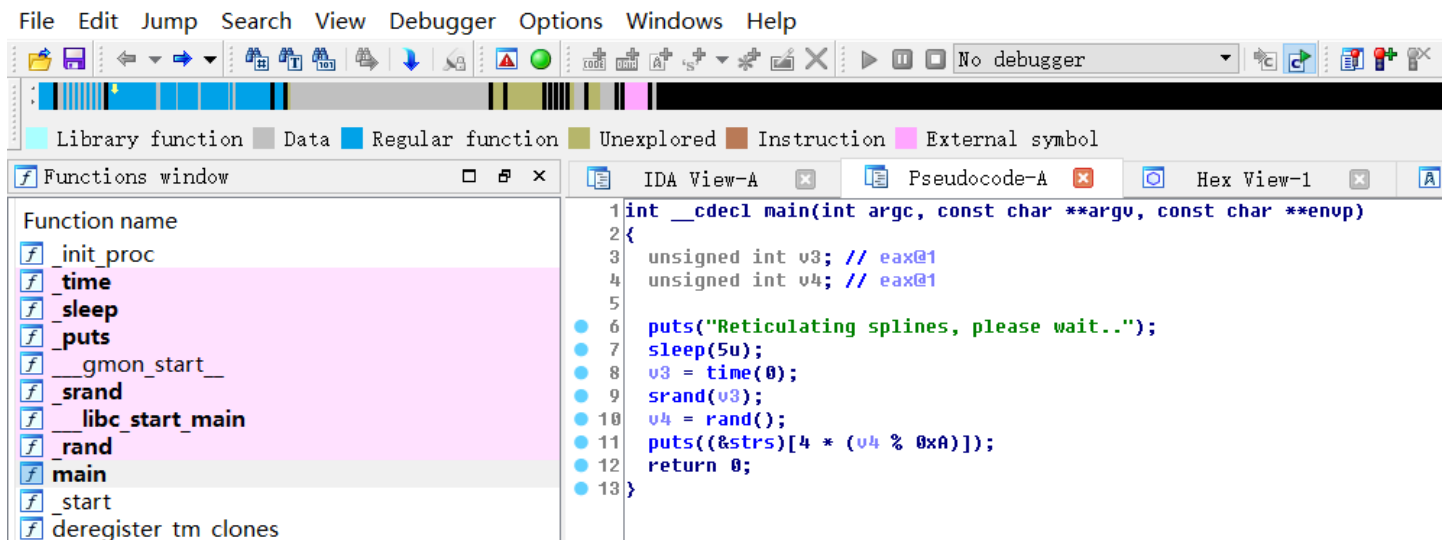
File Edit Jump Search View Debugger Options Windows Help

No debugger

Library function Data Regular function Unexplored Instruction External symbol

Functions window

Function name
_init_proc
_time
_sleep
_puts
__gmon_start__
_srand
___libc_start_main
_rand
main
_start
deregister_tm_clones

IDA View-A
Pseudocode-A
Hex View-1

1 int __cdecl main(int argc, const char **argv, const char **envp)
2 {
3   unsigned int v3; // eax@1
4   unsigned int v4; // eax@1
5
6   puts("Reticulating splines, please wait..");
7   sleep(5u);
8   v3 = time(0);
9   srand(v3);
10  v4 = rand();
11  puts((&strs)[4 * (v4 % 0xA)]);
12  return 0;
13 }